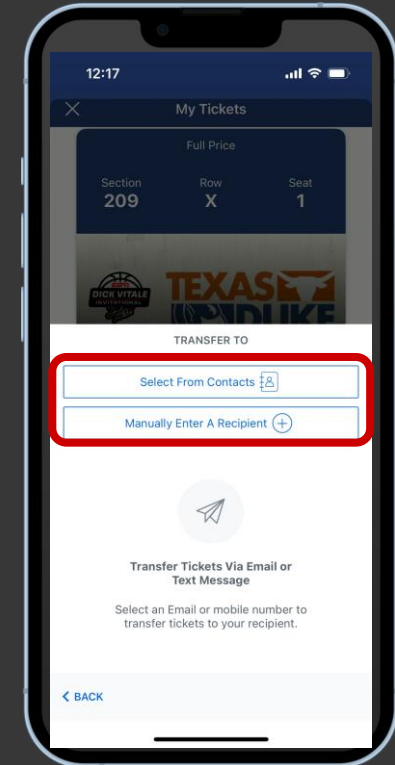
12:17

My Tickets

Full Price

Section 209

Row X

Seat 1

DICK VITALE INVITATIONAL

TEXAS

DUKE

TRANSFER TO

Select From Contacts

Manually Enter A Recipient

Transfer Tickets Via Email or Text Message

Select an Email or mobile number to transfer tickets to your recipient.

< BACK